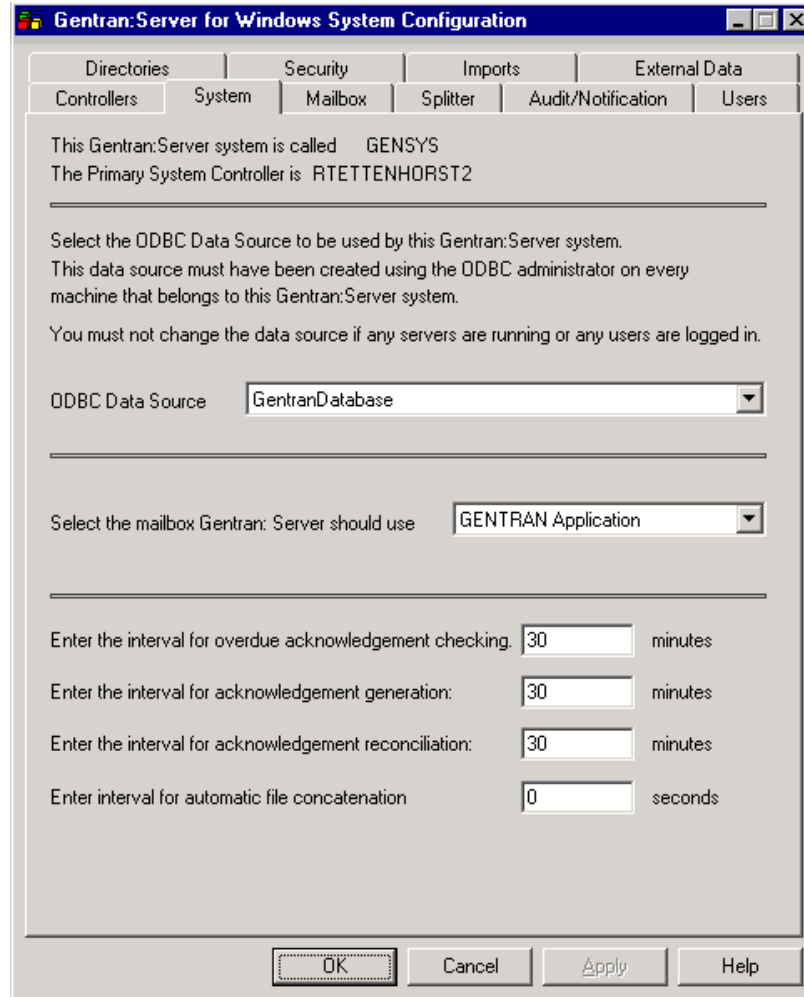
Gentran:Server for Windows System Configuration

Directories | Security | Imports | External Data
Controllers | System | Mailbox | Splitter | Audit/Notification | Users

This Gentran:Server system is called GENSYS
The Primary System Controller is RTETTENHORST2

Select the ODBC Data Source to be used by this Gentran:Server system. This data source must have been created using the ODBC administrator on every machine that belongs to this Gentran:Server system.

You must not change the data source if any servers are running or any users are logged in.

ODBC Data Source GentranDatabase

Select the mailbox Gentran: Server should use GENTRAN Application

Enter the interval for overdue acknowledgement checking. 30 minutes

Enter the interval for acknowledgement generation: 30 minutes

Enter the interval for acknowledgement reconciliation: 30 minutes

Enter interval for automatic file concatenation 0 seconds

OK Cancel Apply Help